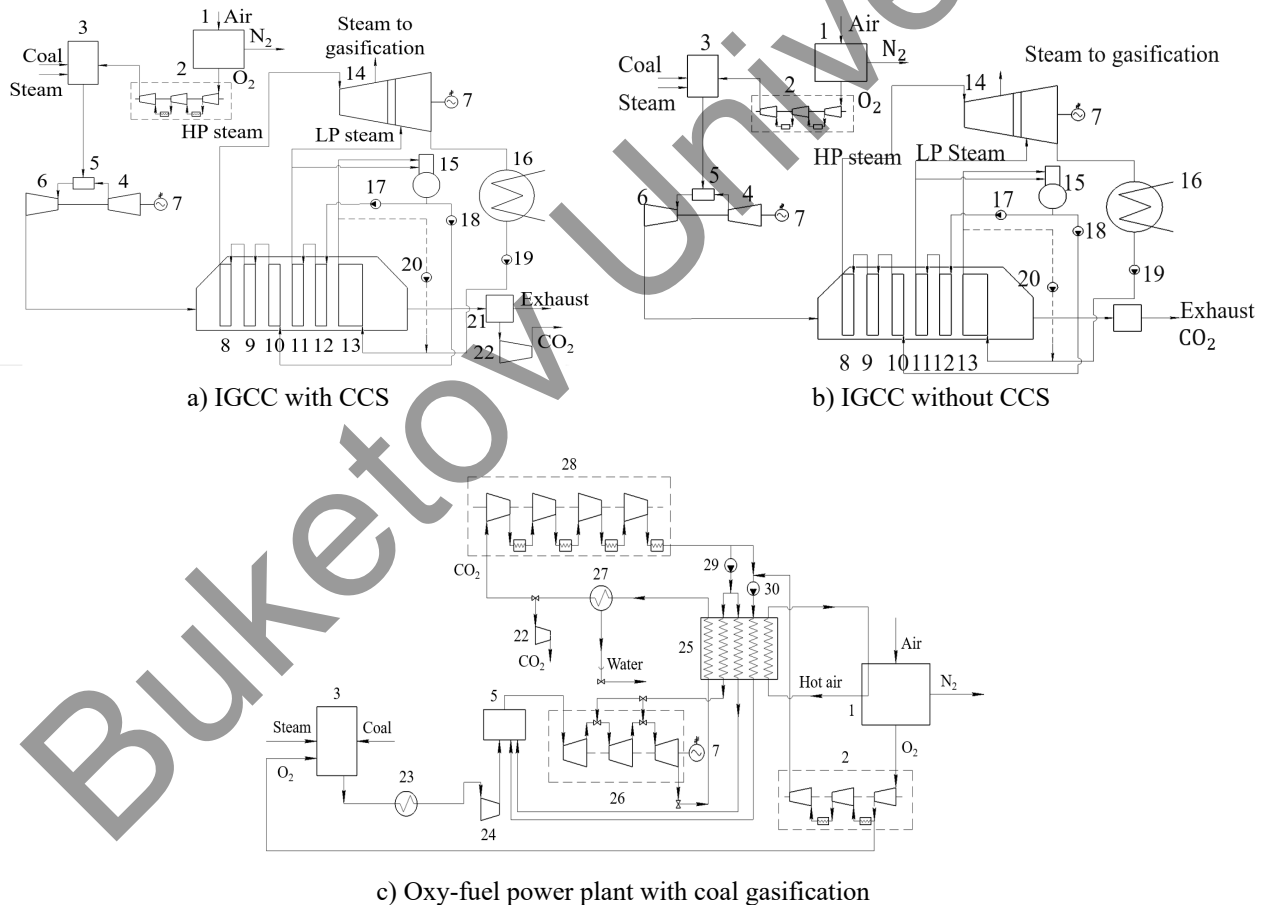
Buketov Univ

3
Coal
Steam
1 Air
$N_2$
2
$O_2$
HP steam
Steam to gasification
14
7
LP steam
15
16
5
6
4
7
17
18
20
19
8 9 10 11 12 13
21
Exhaust
22
$CO_2$
a) IGCC with CCS

3
Coal
Steam
1 Air
$N_2$
2
$O_2$
Steam to gasification
14
7
HP steam
LP Steam
15
16
5
6
4
7
17
18
20
19
8 9 10 11 12 13
Exhaust
$CO_2$
b) IGCC without CCS

28
$CO_2$
27
29
30
22
$CO_2$
Water
25
Air
Hot air
1
$N_2$
$O_2$
Steam
3
Coal
$O_2$
23
5
7
26
24
2
c) Oxy-fuel power plant with coal gasification